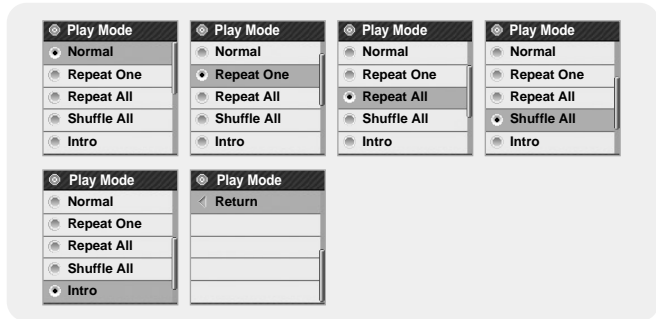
Play Mode
Normal
Repeat One
Repeat All
Shuffle All
Intro

Play Mode
Normal
Repeat One
Repeat All
Shuffle All
Intro

Play Mode
Normal
Repeat One
Repeat All
Shuffle All
Intro

Play Mode
Normal
Repeat One
Repeat All
Shuffle All
Intro

Play Mode
Normal
Repeat One
Repeat All
Shuffle All
Intro

Play Mode
Return